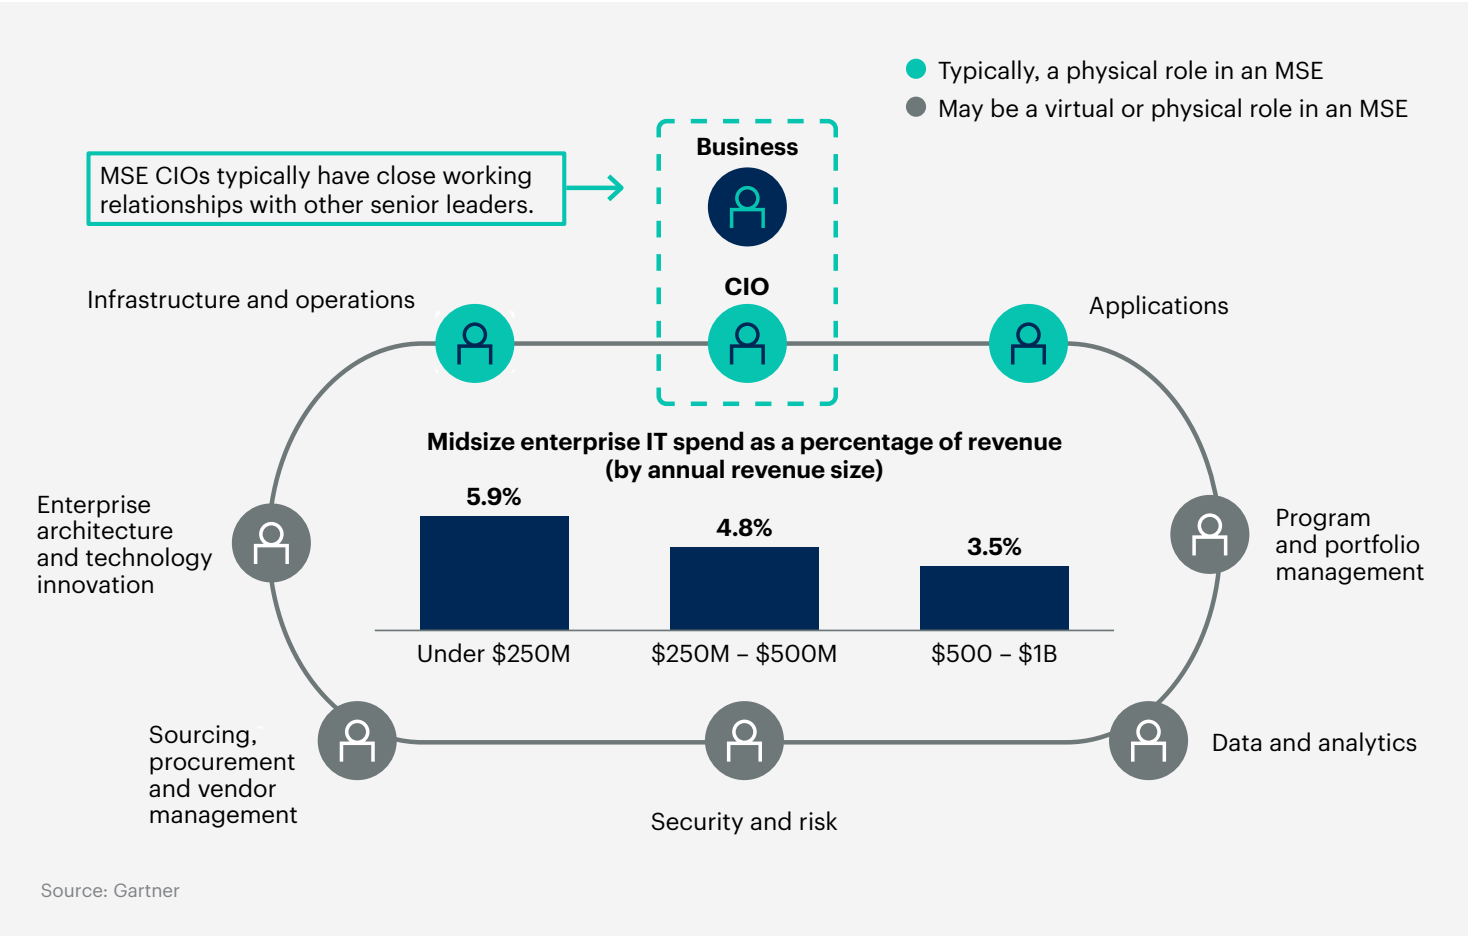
Typically, a physical role in an MSE
May be a virtual or physical role in an MSE

MSE CIOs typically have close working relationships with other senior leaders.

Business

CIO

Infrastructure and operations

Applications

Midsize enterprise IT spend as a percentage of revenue (by annual revenue size)

| Under \$250M | \$250M – \$500M | \$500 – \$1B |
|---|---|---|
| 5.9% | 4.8% | 3.5% |

Enterprise architecture and technology innovation

Program and portfolio management

Sourcing, procurement and vendor management

Security and risk

Data and analytics

Source: Gartner